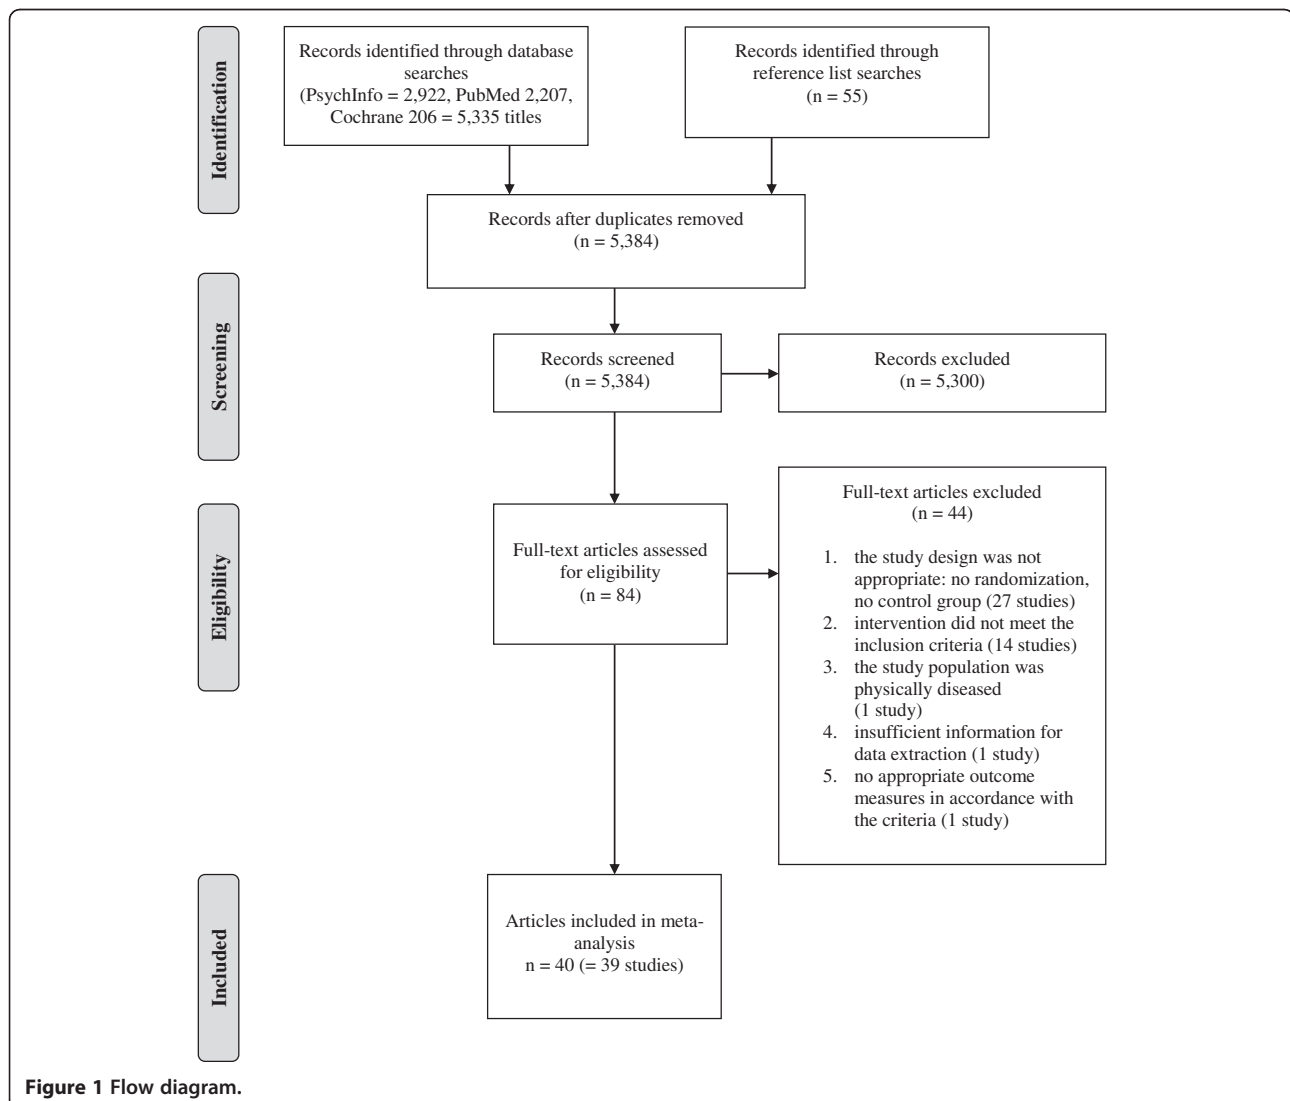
Identification

Records identified through database searches (PsychInfo = 2,922, PubMed 2,207, Cochrane 206 = 5,335 titles

Records identified through reference list searches (n = 55)

Records after duplicates removed (n = 5,384)

Screening

Records screened (n = 5,384)

Records excluded (n = 5,300)

Eligibility

Full-text articles assessed for eligibility (n = 84)

Full-text articles excluded (n = 44)

1. the study design was not appropriate: no randomization, no control group (27 studies)
2. intervention did not meet the inclusion criteria (14 studies)
3. the study population was physically diseased (1 study)
4. insufficient information for data extraction (1 study)
5. no appropriate outcome measures in accordance with the criteria (1 study)

Included

Articles included in meta-analysis n = 40 (= 39 studies)

Figure 1 Flow diagram.